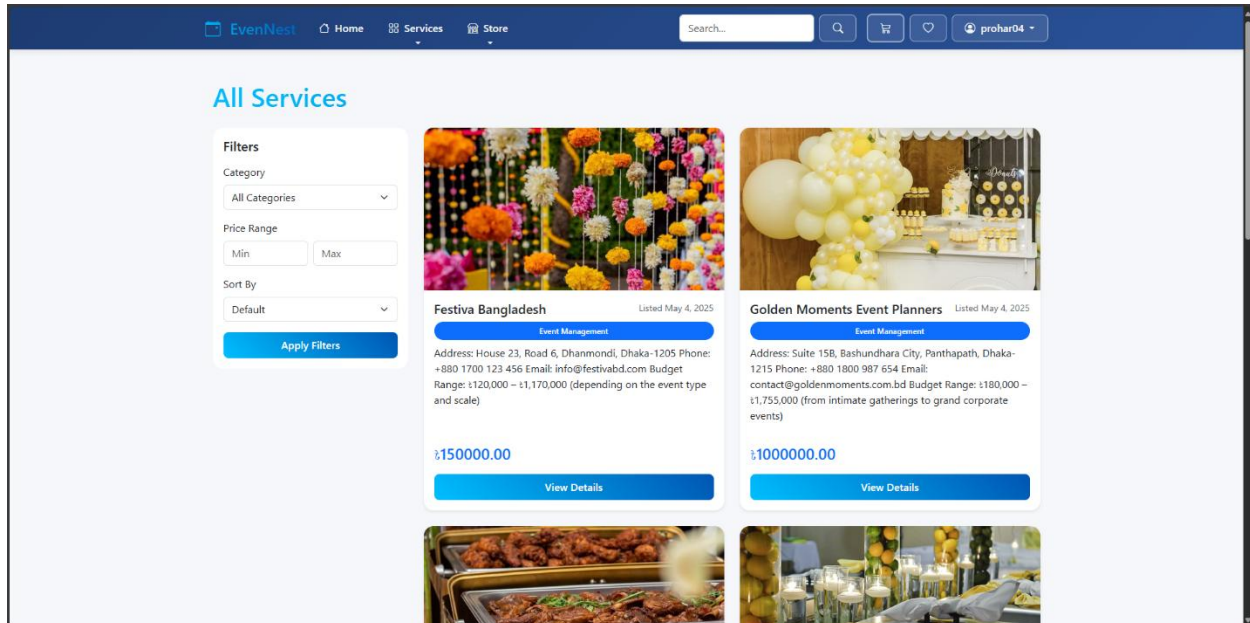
EvenNest Home Services Store Search... prohar04

All Services

Filters

Category

All Categories

Price Range

Min Max

Sort By

Default

Apply Filters

Festiva Bangladesh Listed May 4, 2025

Event Management

Address: House 23, Road 6, Dhanmondi, Dhaka-1205 Phone: +880 1700 123 456 Email: info@festivabd.com Budget Range: ৳120,000 – ৳1,170,000 (depending on the event type and scale)

৳150000.00

View Details

Golden Moments Event Planners Listed May 4, 2025

Event Management

Address: Suite 15B, Bashundhara City, Panthapath, Dhaka-1215 Phone: +880 1800 987 654 Email: contact@goldenmoments.com.bd Budget Range: ৳180,000 – ৳1,755,000 (from intimate gatherings to grand corporate events)

৳1000000.00

View Details